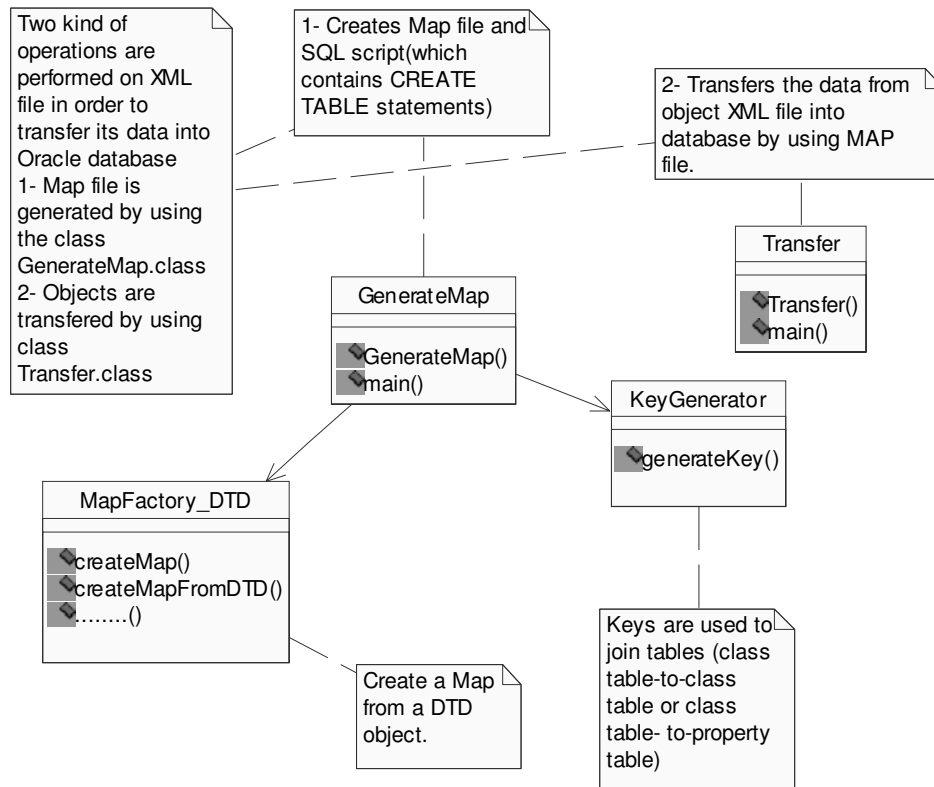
Two kind of operations are performed on XML file in order to transfer its data into Oracle database
1- Map file is generated by using the class GenerateMap.class
2- Objects are transfered by using class Transfer.class

1- Creates Map file and SQL script(which contains CREATE TABLE statements)

2- Transfers the data from object XML file into database by using MAP file.

Transfer
Transfer()
main()

GenerateMap
GenerateMap()
main()

KeyGenerator
generateKey()

MapFactory_DTD
createMap()
createMapFromDTD()
........()

Create a Map from a DTD object.

Keys are used to join tables (class table-to-class table or class table- to-property table)